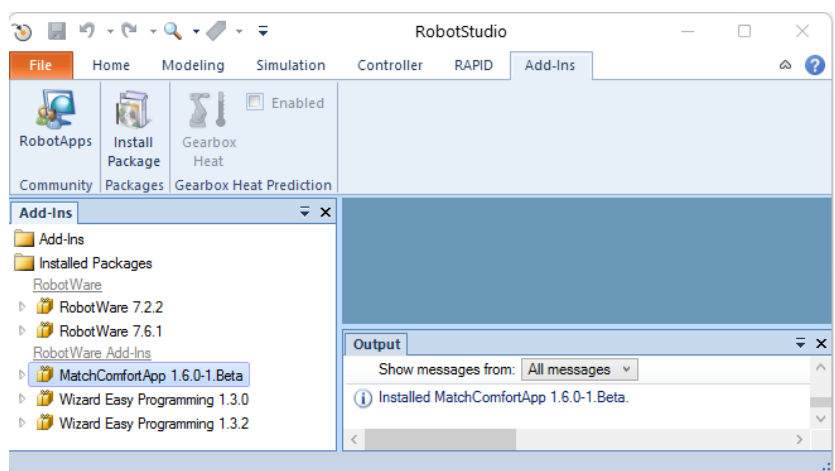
RobotStudio

File | Home | Modeling | Simulation | Controller | RAPID | Add-Ins

RobotApps
Community

Install Package
Packages

Gearbox Heat
Enabled
Gearbox Heat Prediction

Add-Ins

Add-Ins
Installed Packages
RobotWare
RobotWare 7.2.2
RobotWare 7.6.1
RobotWare Add-Ins
MatchComfortApp 1.6.0-1.Beta
Wizard Easy Programming 1.3.0
Wizard Easy Programming 1.3.2

Output

Show messages from: All messages

Installed MatchComfortApp 1.6.0-1.Beta.